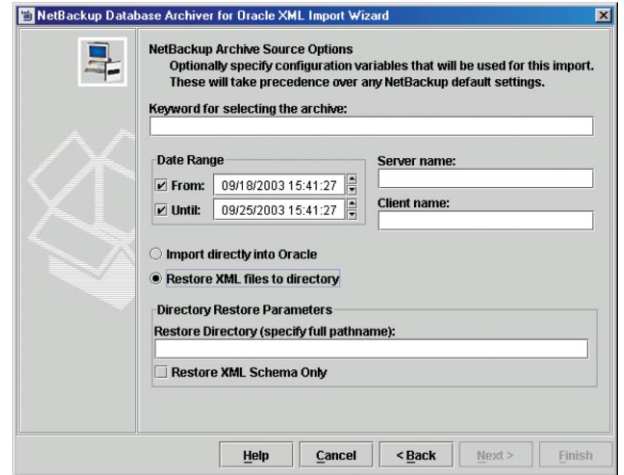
NetBackup Database Archiver for Oracle XML Import Wizard

NetBackup Archive Source Options
Optionally specify configuration variables that will be used for this import. These will take precedence over any NetBackup default settings.

Keyword for selecting the archive:

Date Range
From: 09/18/2003 15:41:27
Until: 09/25/2003 15:41:27

Server name:

Client name:

Import directly into Oracle

Restore XML files to directory

Directory Restore Parameters
Restore Directory (specify full pathname):

Restore XML Schema Only

Help Cancel < Back Next > Finish